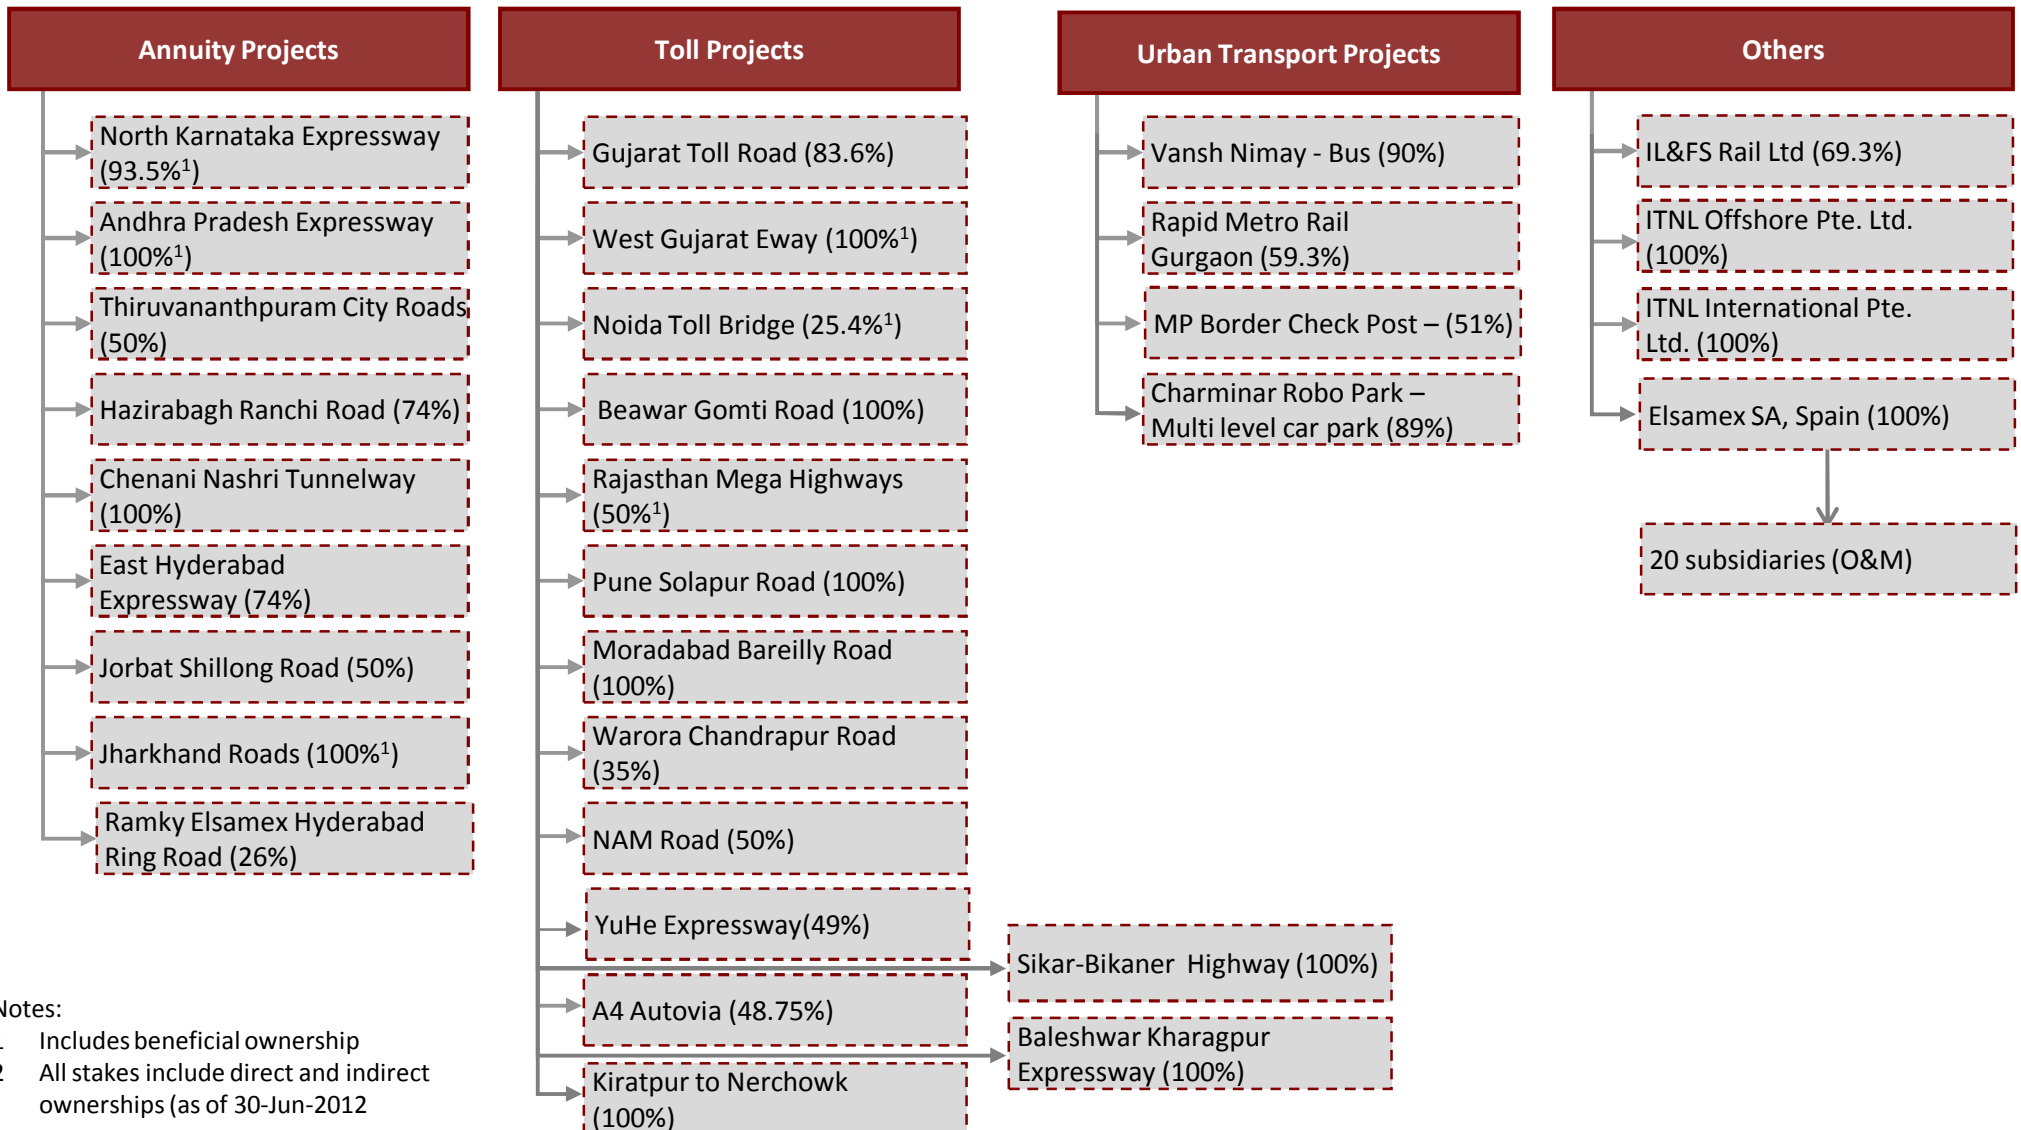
Annuity Projects

North Karnataka Expressway ($93.5\%^1$)

Andhra Pradesh Expressway ($100\%^1$)

Thiruvananthpuram City Roads (50%)

Hazirabagh Ranchi Road (74%)

Chenani Nashri Tunnelway (100%)

East Hyderabad Expressway (74%)

Jorbat Shillong Road (50%)

Jharkhand Roads ($100\%^1$)

Ramky Elsamex Hyderabad Ring Road (26%)

Toll Projects

Gujarat Toll Road (83.6%)

West Gujarat Eway ($100\%^1$)

Noida Toll Bridge ($25.4\%^1$)

Beawar Gomti Road (100%)

Rajasthan Mega Highways ($50\%^1$)

Pune Solapur Road (100%)

Moradabad Bareilly Road (100%)

Warora Chandrapur Road (35%)

NAM Road (50%)

YuHe Expressway(49%)

Sikar-Bikaner Highway (100%)

A4 Autovia (48.75%)

Baleshwar Kharagpur Expressway (100%)

Kiratpur to Nerchowk (100%)

Urban Transport Projects

Vansh Nimay - Bus (90%)

Rapid Metro Rail Gurgaon (59.3%)

MP Border Check Post – (51%)

Charminar Robo Park – Multi level car park (89%)

Others

IL&FS Rail Ltd (69.3%)

ITNL Offshore Pte. Ltd. (100%)

ITNL International Pte. Ltd. (100%)

Elsamex SA, Spain (100%)

20 subsidiaries (O&M)

Notes:
1 Includes beneficial ownership
2 All stakes include direct and indirect ownerships (as of 30-Jun-2012